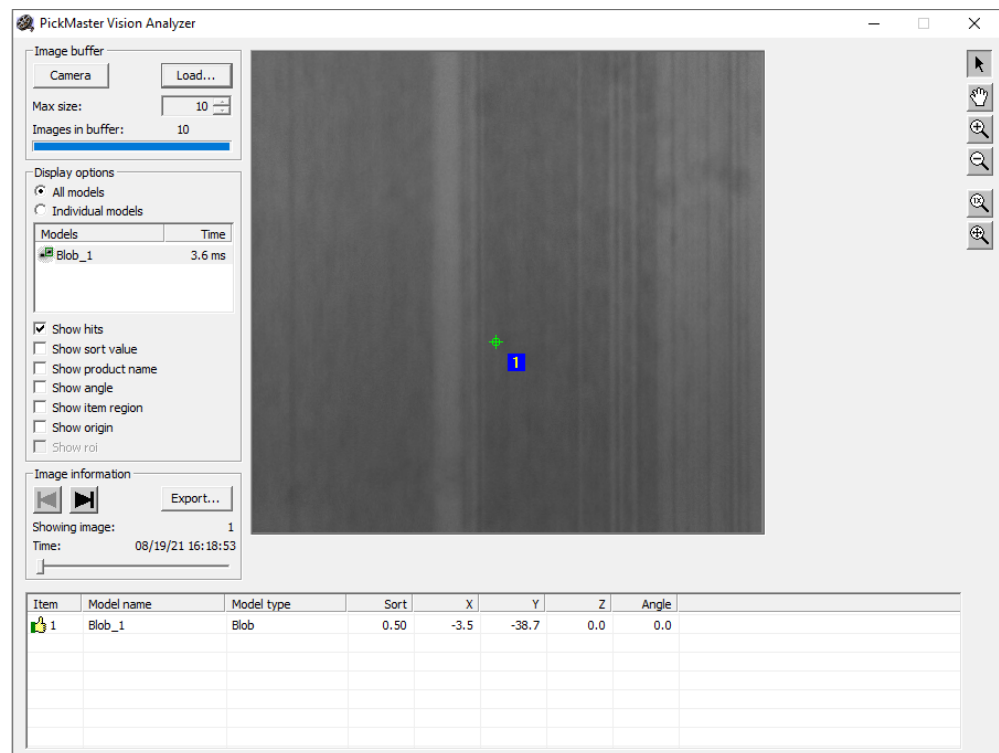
PickMaster Vision Analyzer

Image buffer

Camera

Load...

Max size: 10

Images in buffer: 10

Display options

All models

Individual models

| Models | Time |
|---|---|
| Blob_1 | 3.6 ms |

Show hits

Show sort value

Show product name

Show angle

Show item region

Show origin

Show roi

Image information

Export...

Showing image: 1

Time: 08/19/21 16:18:53

1

| Item | Model name | Model type | Sort | X | Y | Z | Angle |
|---|---|---|---|---|---|---|---|
| 1 | Blob_1 | Blob | 0.50 | -3.5 | -38.7 | 0.0 | 0.0 |